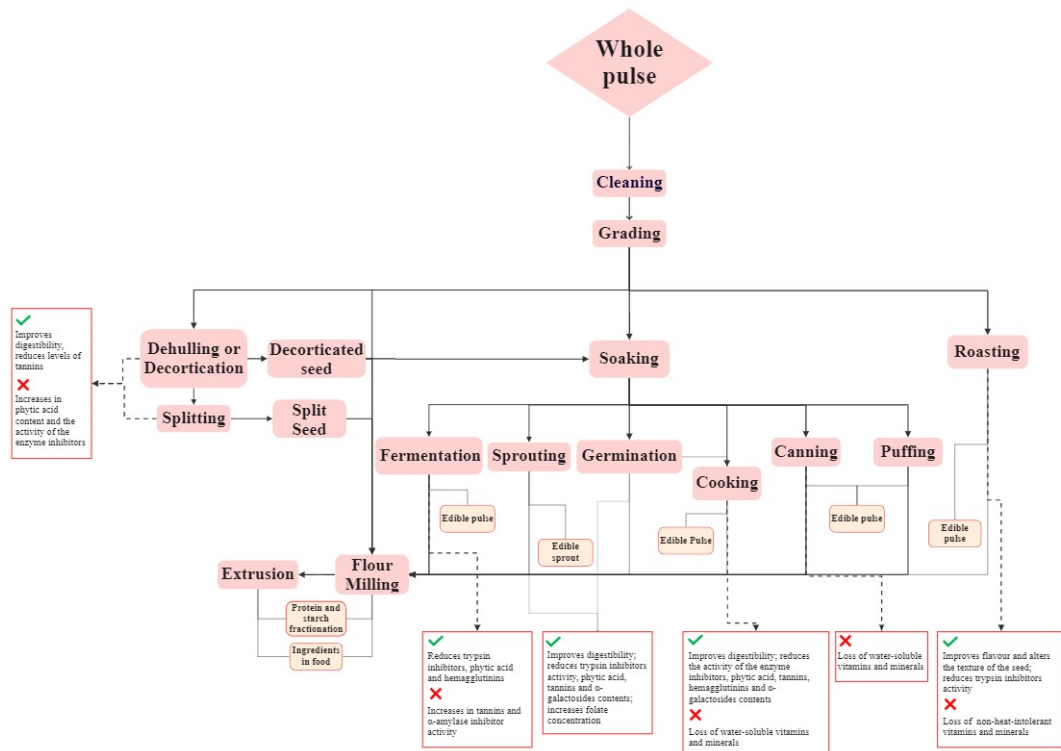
Whole pulse

Cleaning

Grading

✓ Improves digestibility, reduces levels of tannins
✗ Increases in phytic acid content and the activity of the enzyme inhibitors

Dehulling or Decortication

Decorticated seed

Splitting

Split Seed

Soaking

Roasting

Fermentation

Sprouting

Germination

Cooking

Canning

Puffing

Edible pulse

Edible sprout

Edible Pulse

Edible pulse

Edible pulse

Extrusion

Flour Milling

Protein and starch fractionation

Ingredients in food

✓ Reduces trypsin inhibitors, phytic acid and hemagglutinins
✗ Increases in tannins and α-amylase inhibitor activity

✓ Improves digestibility; reduces trypsin inhibitors activity, phytic acid, tannins and α-galactosides contents; increases folate concentration

✓ Improves digestibility; reduces the activity of the enzyme inhibitors, phytic acid, tannins, hemagglutinins and α-galactosides contents
✗ Loss of water-soluble vitamins and minerals

✗ Loss of water-soluble vitamins and minerals

✓ Improves flavour and alters the texture of the seed; reduces trypsin inhibitors activity
✗ Loss of non-heat-intolerant vitamins and minerals